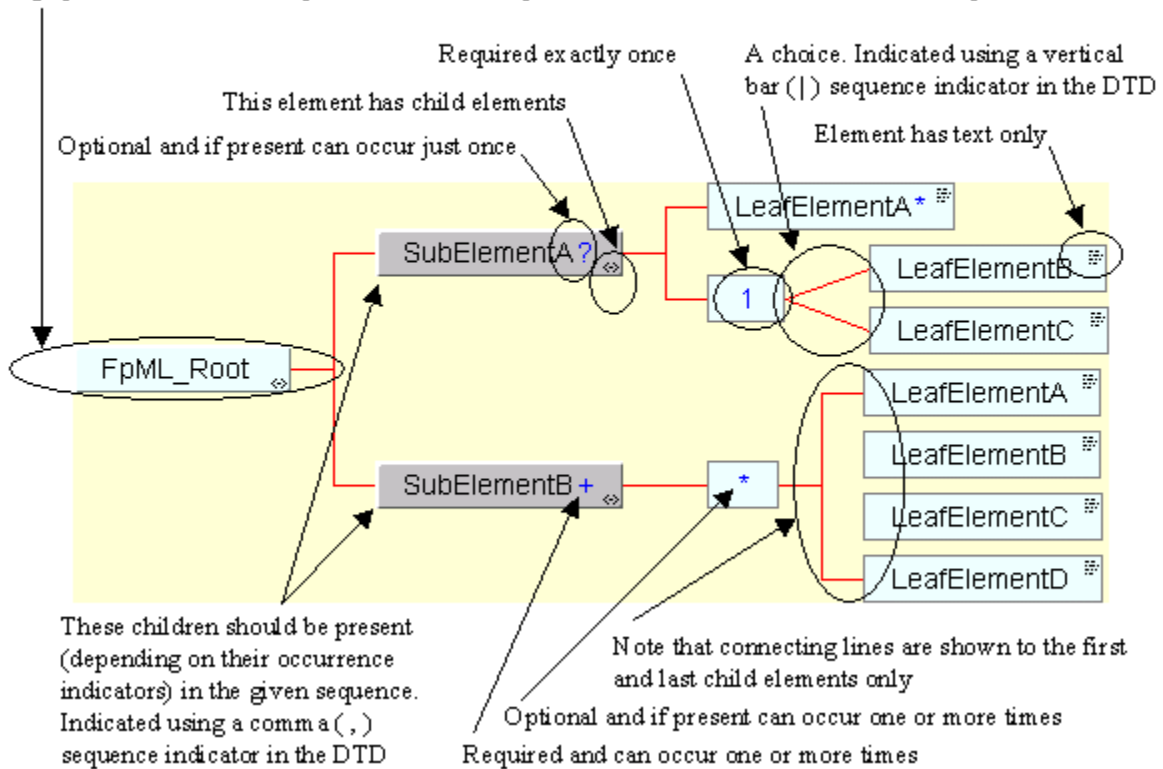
Required exactly once

A choice. Indicated using a vertical bar (|) sequence indicator in the DTD

This element has child elements

Element has text only

Optional and if present can occur just once

LeafElementA*

SubElementA?

1

LeafElementB

LeafElementC

FpML_Root

LeafElementA

LeafElementB

SubElementB+

*

LeafElementC

LeafElementD

These children should be present (depending on their occurrence indicators) in the given sequence. Indicated using a comma (,) sequence indicator in the DTD

Note that connecting lines are shown to the first and last child elements only

Optional and if present can occur one or more times

Required and can occur one or more times